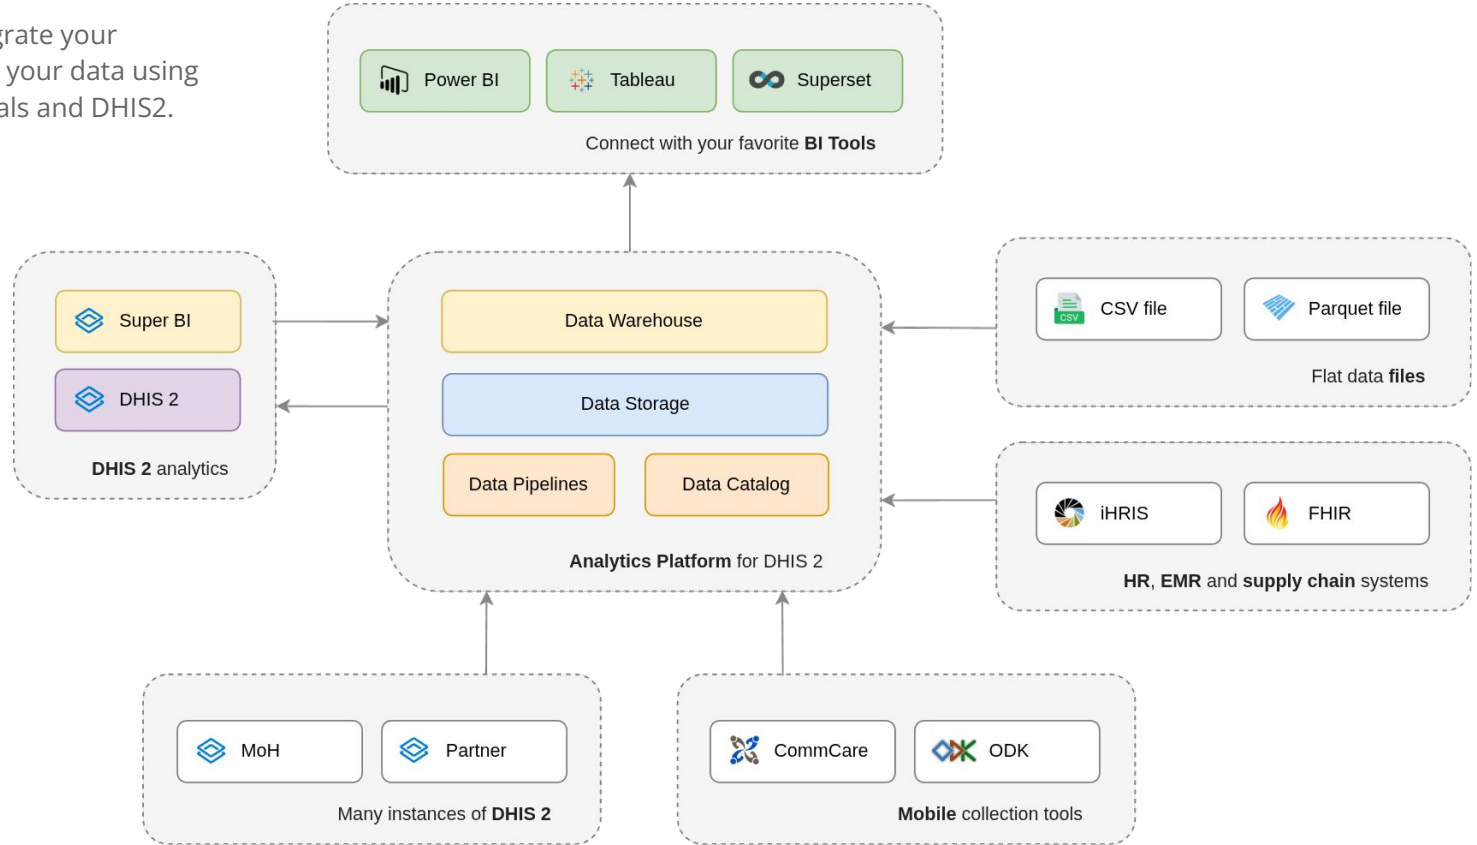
grate your
your data using
als and DHIS2.

Power BI
Tableau
Superset
Connect with your favorite **BI Tools**

Super BI
DHIS 2
**DHIS 2** analytics

Data Warehouse
Data Storage
Data Pipelines
Data Catalog
**Analytics Platform** for DHIS 2

CSV
CSV file
Parquet file
Flat data **files**

iHRIS
FHIR
**HR**, **EMR** and **supply chain** systems

MoH
Partner
Many instances of **DHIS 2**

CommCare
ODK
**Mobile** collection tools